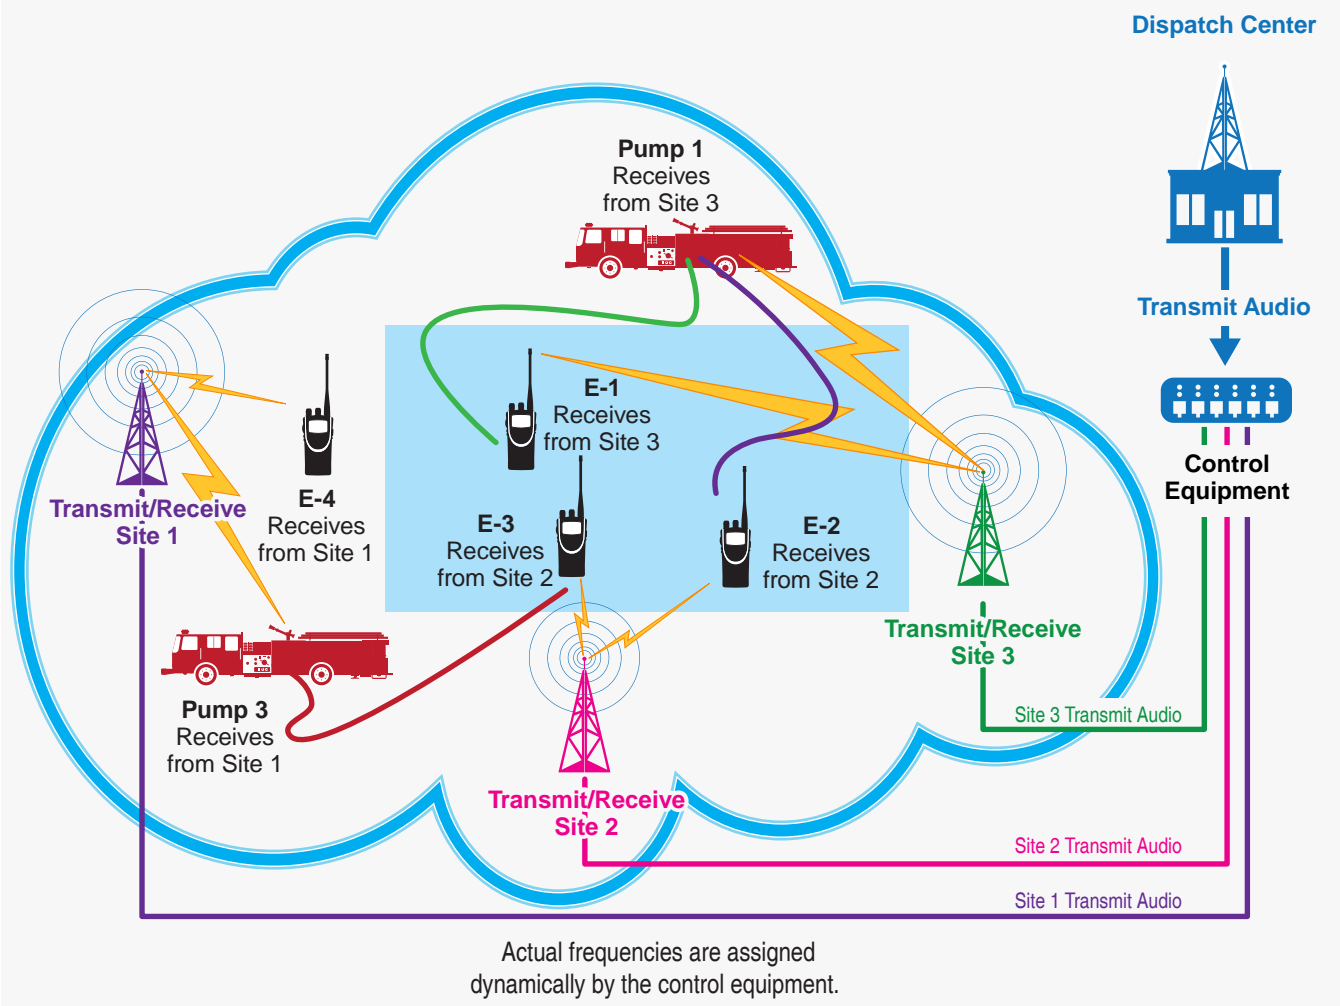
Dispatch Center

Transmit Audio

Control Equipment

Pump 1
Receives
from Site 3

E-1
Receives
from Site 3

E-4
Receives
from Site 1

E-3
Receives
from Site 2

E-2
Receives
from Site 2

Transmit/Receive
Site 1

Transmit/Receive
Site 3

Pump 3
Receives
from Site 1

Transmit/Receive
Site 2

Site 3 Transmit Audio

Site 2 Transmit Audio

Site 1 Transmit Audio

Actual frequencies are assigned dynamically by the control equipment.